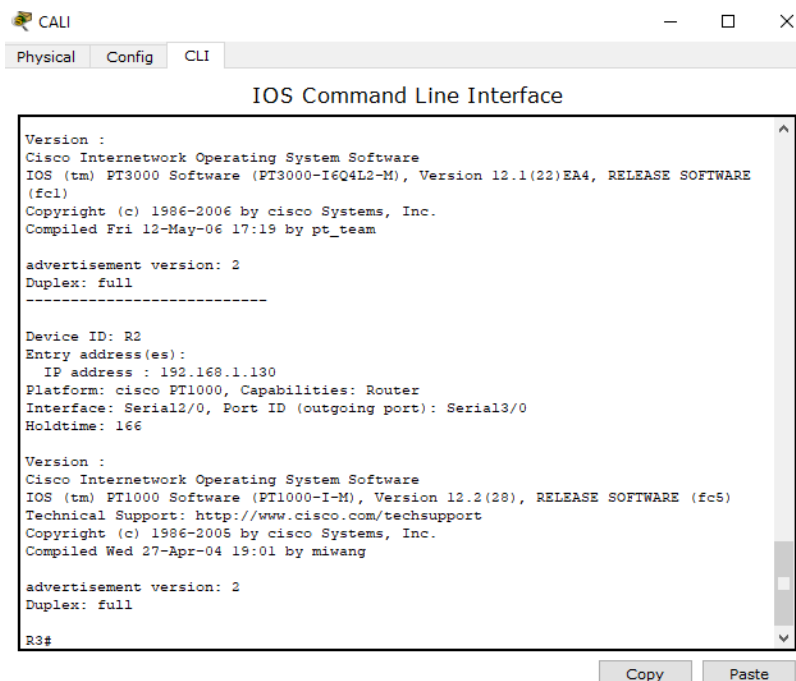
CALI

Physical Config CLI

IOS Command Line Interface

Version :
Cisco Internetwork Operating System Software
IOS (tm) PT3000 Software (PT3000-I6Q4L2-M), Version 12.1(22)EA4, RELEASE SOFTWARE (fc1)
Copyright (c) 1986-2006 by cisco Systems, Inc.
Compiled Fri 12-May-06 17:19 by pt_team

advertisement version: 2
Duplex: full
---------------------------

Device ID: R2
Entry address(es):
IP address : 192.168.1.130
Platform: cisco PT1000, Capabilities: Router
Interface: Serial2/0, Port ID (outgoing port): Serial3/0
Holdtime: 166

Version :
Cisco Internetwork Operating System Software
IOS (tm) PT1000 Software (PT1000-I-M), Version 12.2(28), RELEASE SOFTWARE (fc5)
Technical Support: http://www.cisco.com/techsupport
Copyright (c) 1986-2005 by cisco Systems, Inc.
Compiled Wed 27-Apr-04 19:01 by miwang

advertisement version: 2
Duplex: full

R3#

Copy Paste